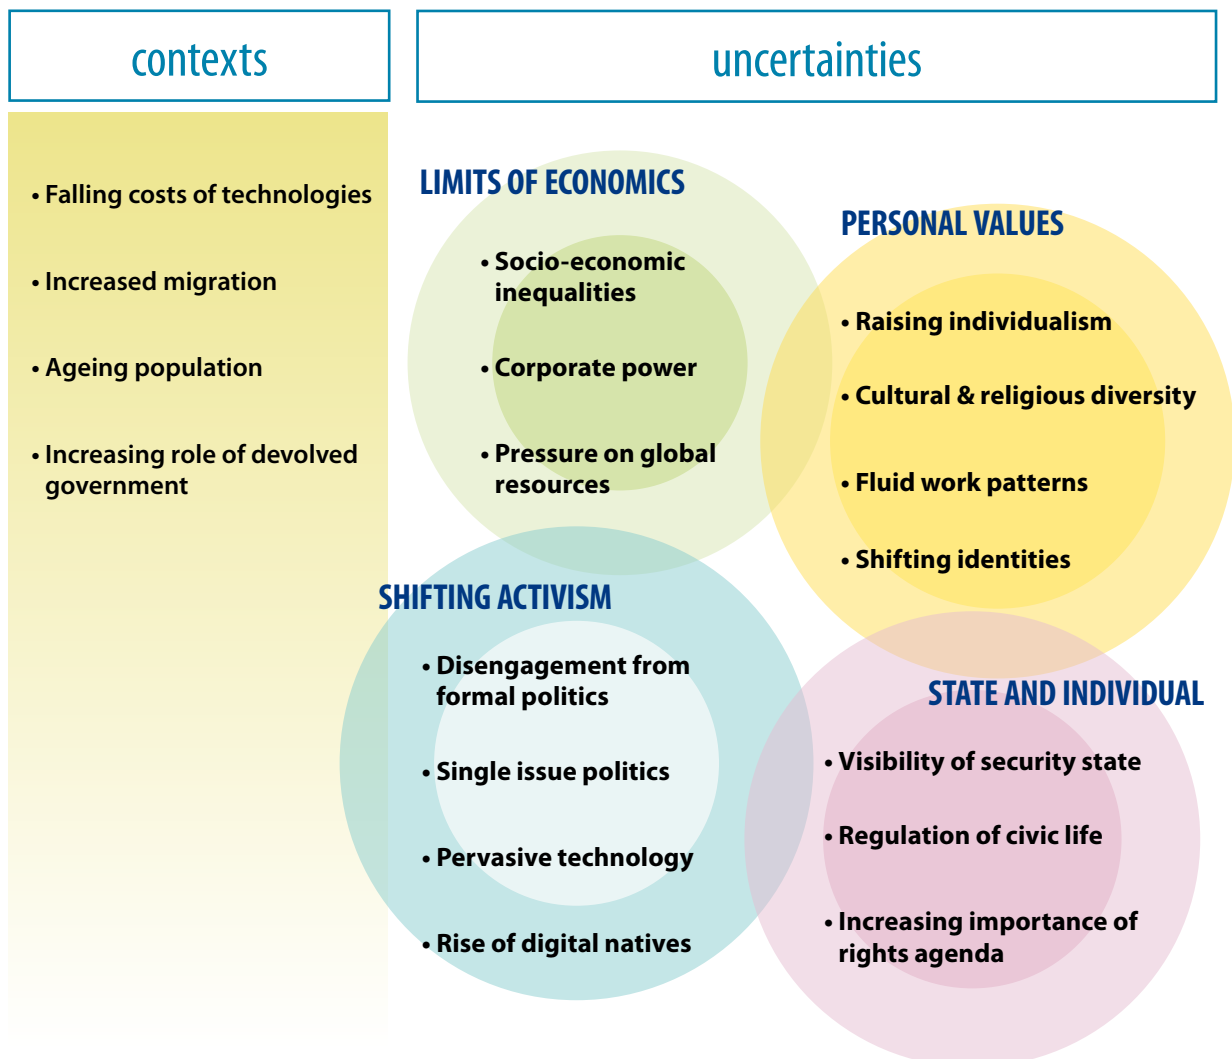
contexts

uncertainties

• Falling costs of technologies

• Increased migration

• Ageing population

• Increasing role of devolved government

LIMITS OF ECONOMICS

• Socio-economic inequalities

• Corporate power

• Pressure on global resources

PERSONAL VALUES

• Raising individualism

• Cultural & religious diversity

• Fluid work patterns

• Shifting identities

SHIFTING ACTIVISM

• Disengagement from formal politics

• Single issue politics

• Pervasive technology

• Rise of digital natives

STATE AND INDIVIDUAL

• Visibility of security state

• Regulation of civic life

• Increasing importance of rights agenda